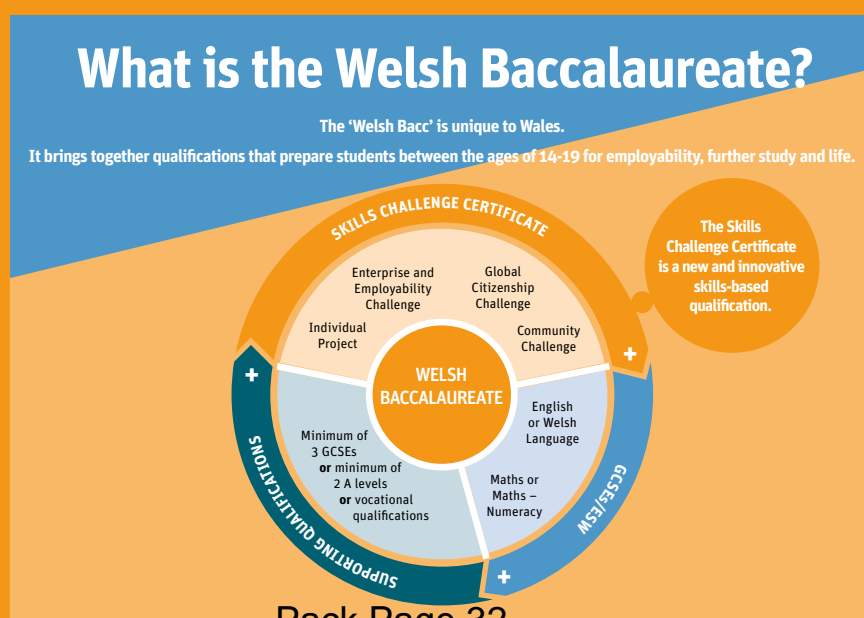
What is the Welsh Baccalaureate?

The 'Welsh Bacc' is unique to Wales.

It brings together qualifications that prepare students between the ages of 14-19 for employability, further study and life.

SKILLS CHALLENGE CERTIFICATE

The Skills Challenge Certificate is a new and innovative skills-based qualification.

Enterprise and Employability Challenge

Global Citizenship Challenge

Individual Project

Community Challenge

WELSH BACCALAUREATE

English or Welsh Language

Maths or Maths – Numeracy

Minimum of 3 GCSEs or minimum of 2 A levels or vocational qualifications

SUPPORTING QUALIFICATIONS

GCSE/ES/ESW

+

+

+

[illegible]